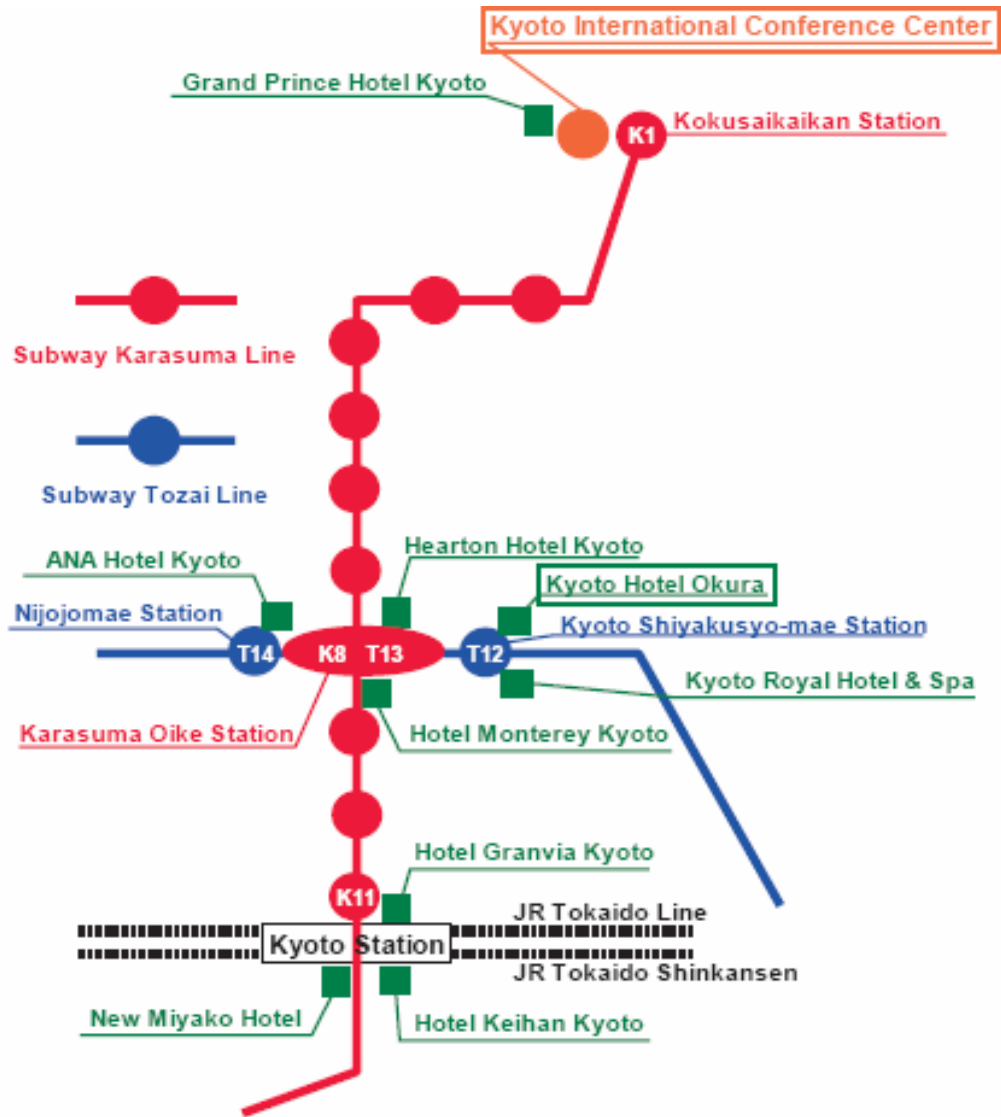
Kyoto International Conference Center

Grand Prince Hotel Kyoto

K1 Kokusaikaikan Station

Subway Karasuma Line

Subway Tozai Line

ANA Hotel Kyoto

Hearton Hotel Kyoto

Kyoto Hotel Okura

Nijojomae Station

Kyoto Shiyakusyo-mae Station

T14 K8 T13 T12

Kyoto Royal Hotel & Spa

Karasuma Oike Station

Hotel Monterey Kyoto

Hotel Granvia Kyoto

K11

JR Tokaido Line

Kyoto Station

JR Tokaido Shinkansen

New Miyako Hotel

Hotel Keihan Kyoto